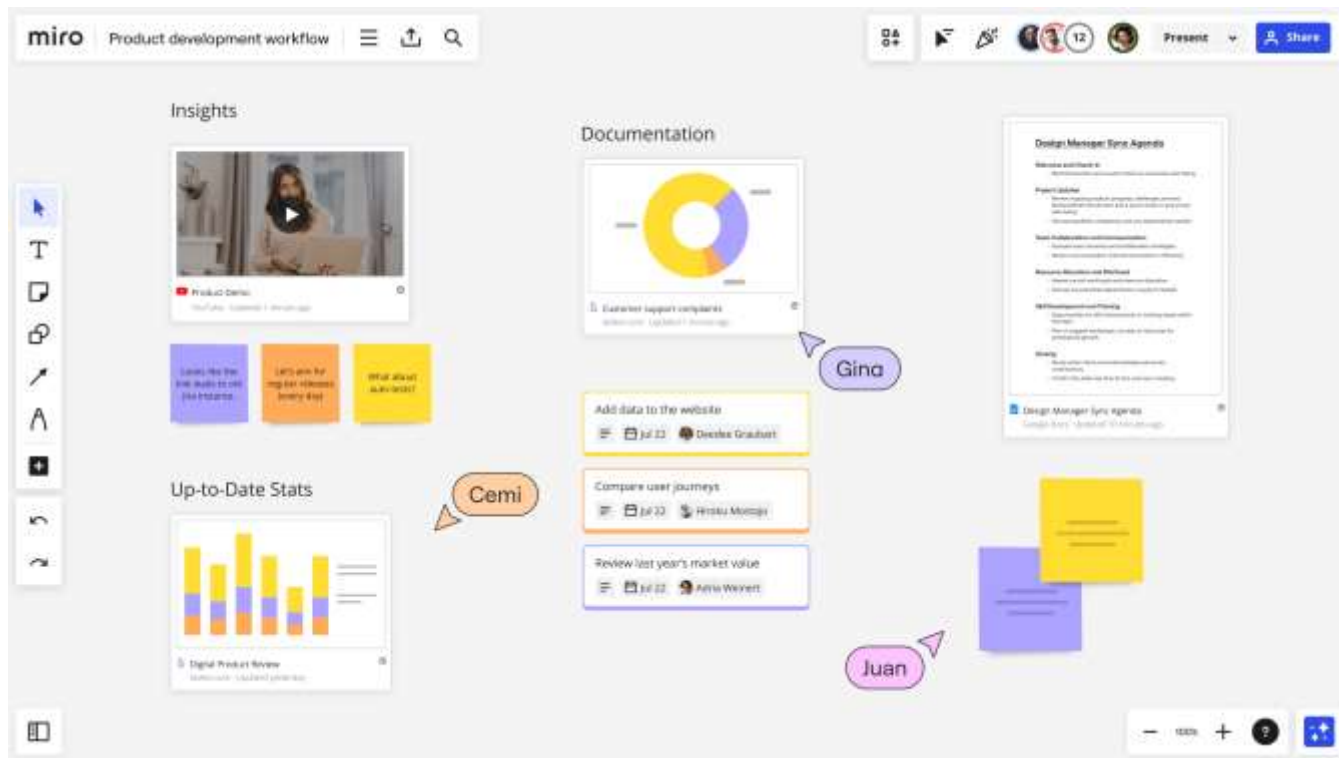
miro Product development workflow

12 Present Share

Insights

Product Demo
YouTube · Updated 1 minute ago

Looks like the link leads to old site instance.

Let's aim for regular releases every day

What about auto tests?

Up-to-Date Stats

Digital Product Review

Cemi

Documentation

Customer support complaints

Gina

Add data to the website
Jul 22 Deedee Graubart

Compare user journeys
Jul 22 Hiroku Moriajo

Review last year's market value
Jul 22 Adria Weinert

Design Manager Sync Agenda

Design Manager Sync Agenda
Google Docs · Updated 10 minutes ago

Juan

100%